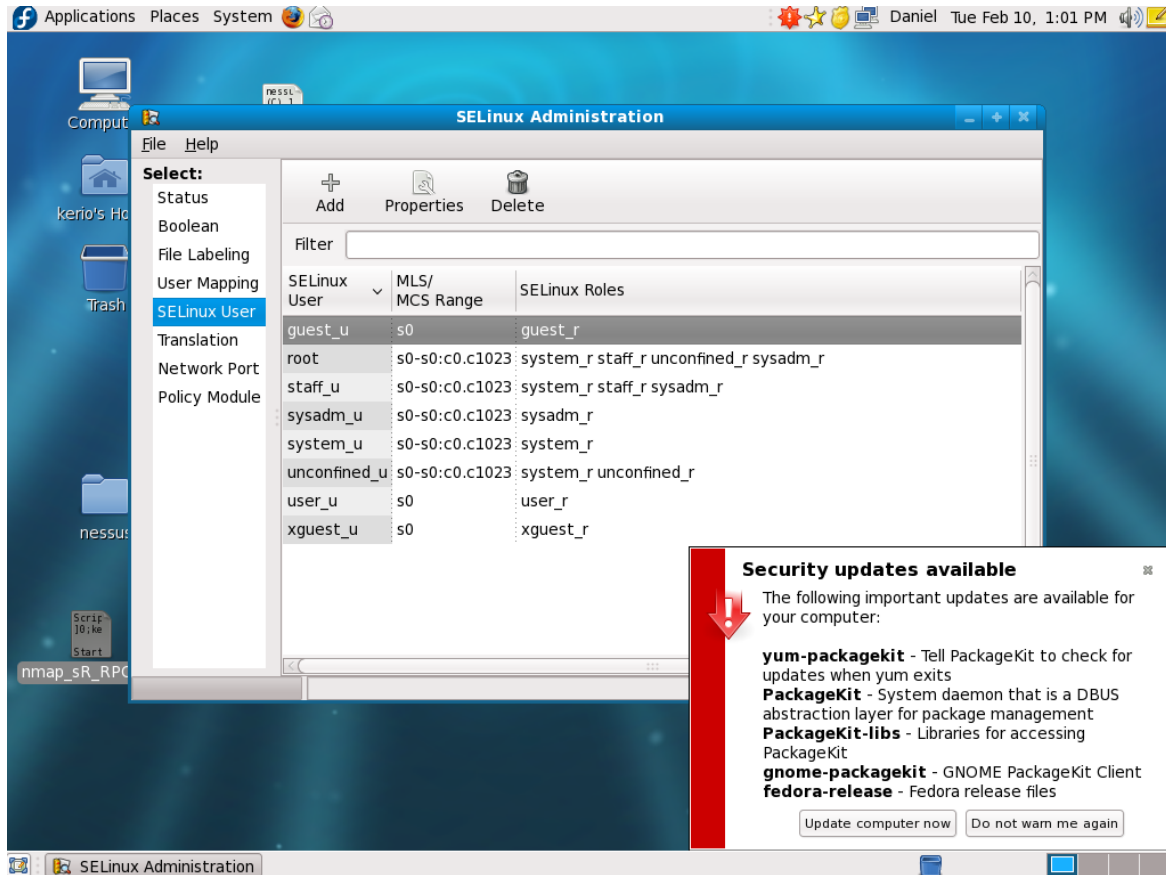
Applications Places System

Daniel Tue Feb 10, 1:01 PM

Comput

kerio's Ho

Trash

nessus

Scrip 10;ke Start

nmap_sR_RPC

nessu (C) 1

SELinux Administration

File Help

Select:

Status
Boolean
File Labeling
User Mapping
SELinux User
Translation
Network Port
Policy Module

Add Properties Delete

Filter

| SELinux User | MLS/ MCS Range | SELinux Roles |
|---|---|---|
| guest_u | s0 | guest_r |
| root | s0-s0:c0.c1023 | system_r staff_r unconfined_r sysadm_r |
| staff_u | s0-s0:c0.c1023 | system_r staff_r sysadm_r |
| sysadm_u | s0-s0:c0.c1023 | sysadm_r |
| system_u | s0-s0:c0.c1023 | system_r |
| unconfined_u | s0-s0:c0.c1023 | system_r unconfined_r |
| user_u | s0 | user_r |
| xguest_u | s0 | xguest_r |

Security updates available

The following important updates are available for your computer:

yum-packagekit - Tell PackageKit to check for updates when yum exits
PackageKit - System daemon that is a DBUS abstraction layer for package management
PackageKit-libs - Libraries for accessing PackageKit
gnome-packagekit - GNOME PackageKit Client
fedora-release - Fedora release files

Update computer now Do not warn me again

SELinux Administration